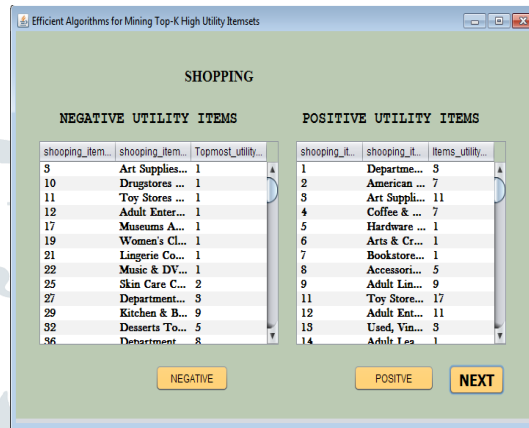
Efficient Algorithms for Mining Top-K High Utility Itemsets

SHOPPING

NEGATIVE UTILITY ITEMS

| shooping_item... | shooping_item... | Topmost_utility... |
|---|---|---|
| 3 | Art Supplies... | 1 |
| 10 | Drugstores ... | 1 |
| 11 | Toy Stores ... | 1 |
| 12 | Adult Enter... | 1 |
| 17 | Museums A... | 1 |
| 19 | Women's Cl... | 1 |
| 21 | Lingerie Co... | 1 |
| 22 | Music & DV... | 1 |
| 25 | Skin Care C... | 2 |
| 27 | Department... | 3 |
| 29 | Kitchen & B... | 9 |
| 32 | Desserts To... | 5 |
| 36 | Department... | 8 |

POSITIVE UTILITY ITEMS

| shooping_it... | shooping_it... | Items_utility... |
|---|---|---|
| 1 | Departme... | 3 |
| 2 | American ... | 7 |
| 3 | Art Suppli... | 11 |
| 4 | Coffee & ... | 7 |
| 5 | Hardware ... | 1 |
| 6 | Arts & Cr... | 1 |
| 7 | Bookstore... | 1 |
| 8 | Accessori... | 5 |
| 9 | Adult Lin... | 9 |
| 11 | Toy Store... | 17 |
| 12 | Adult Ent... | 11 |
| 13 | Used, Vin... | 3 |
| 14 | Adult Lea... | 1 |

NEGATIVE

POSITVE

NEXT